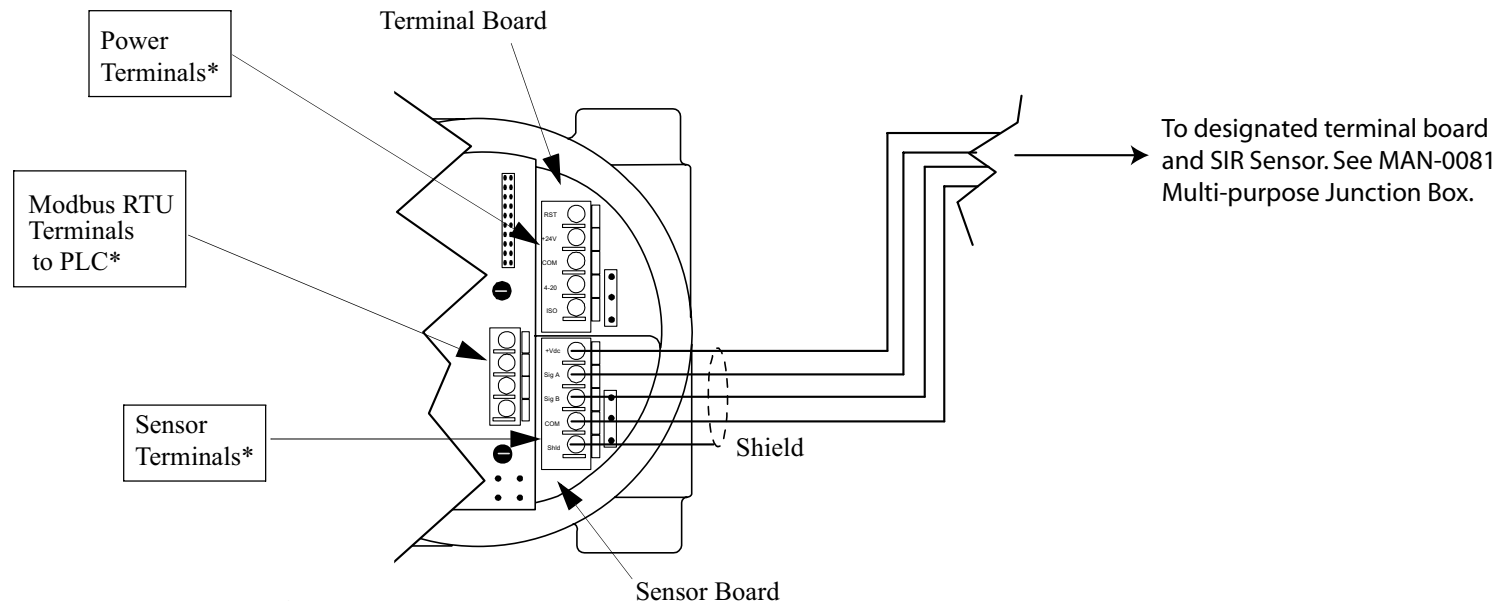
Terminal Board

Power Terminals*

Modbus RTU Terminals to PLC*

Sensor Terminals*

RST
+24V
COM
4-20
ISO

+Vdc
Sig A
Sig B
COM
Shld

Shield

Sensor Board

To designated terminal board and SIR Sensor. See MAN-0081 Multi-purpose Junction Box.